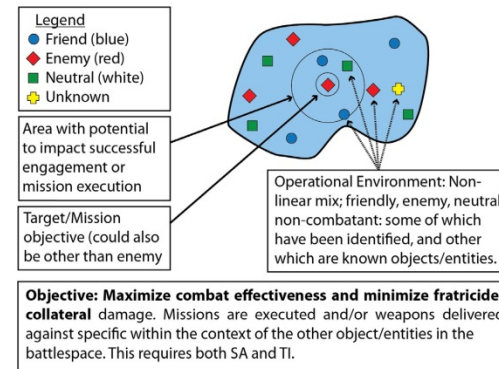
Legend
Friend (blue)
Enemy (red)
Neutral (white)
Unknown

Area with potential to impact successful engagement or mission execution

Target/Mission objective (could also be other than enemy

Operational Environment: Non-linear mix; friendly, enemy, neutral non-combatant: some of which have been identified, and other which are known objects/entities.

Objective: Maximize combat effectiveness and minimize fratricide collateral damage. Missions are executed and/or weapons delivered against specific within the context of the other object/entities in the battlespace. This requires both SA and TI.